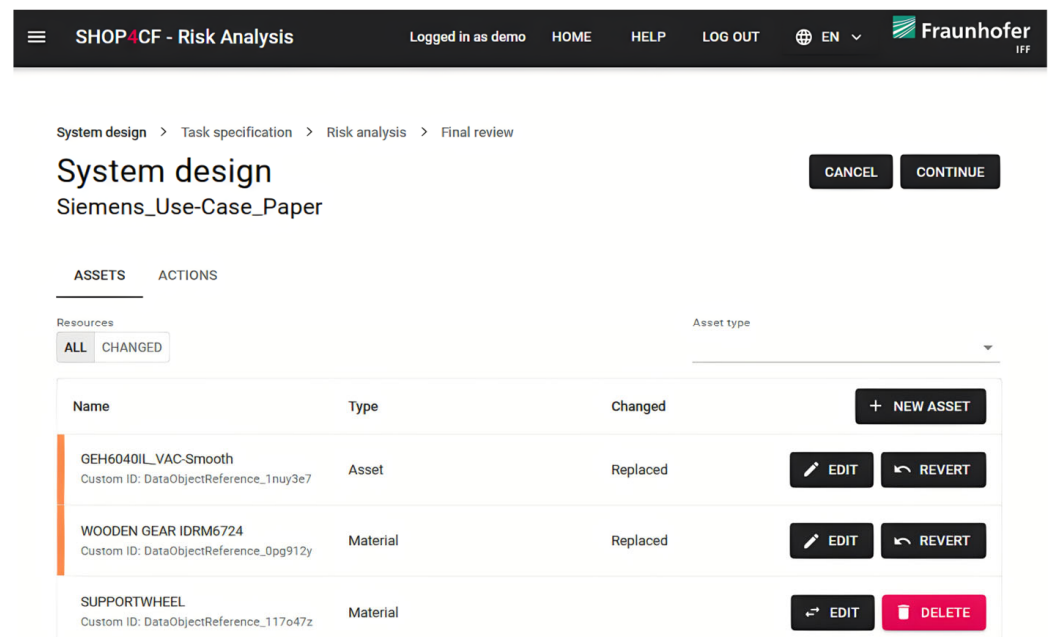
SHOP4CF - Risk Analysis Logged in as demo HOME HELP LOG OUT EN Fraunhofer IFF

System design > Task specification > Risk analysis > Final review

System design
Siemens_Use-Case_Paper

CANCEL CONTINUE

ASSETS ACTIONS

Resources
ALL CHANGED

Asset type

| Name | Type | Changed | + NEW ASSET |
|---|---|---|---|
| GEH6040IL_VAC-Smooth Custom ID: DataObjectReference_1nuy3e7 | Asset | Replaced | EDIT REVERT |
| WOODEN GEAR IDRM6724 Custom ID: DataObjectReference_0pg912y | Material | Replaced | EDIT REVERT |
| SUPPORTWHEEL Custom ID: DataObjectReference_117o47z | Material | | EDIT DELETE |